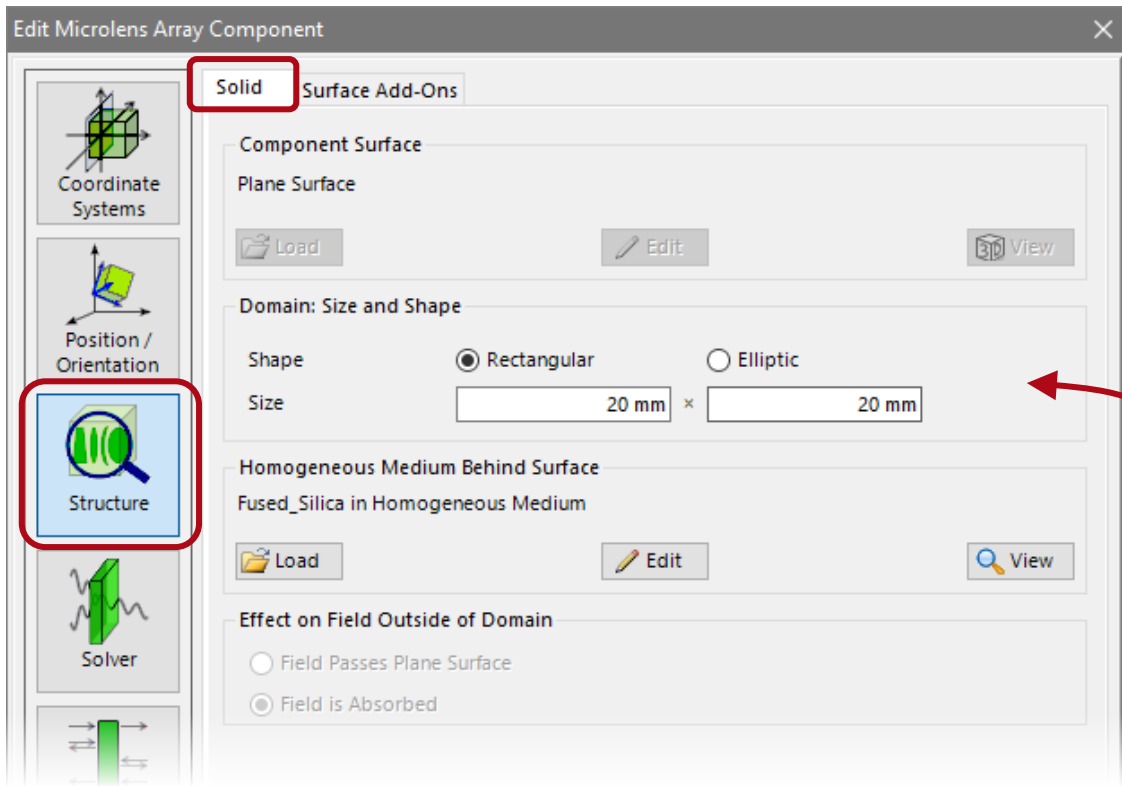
Edit Microlens Array Component

Coordinate Systems

Position / Orientation

Structure

Solver

Solid

Surface Add-Ons

Component Surface

Plane Surface

Load

Edit

View

Domain: Size and Shape

Shape

Rectangular

Elliptic

Size

20 mm

×

20 mm

Homogeneous Medium Behind Surface

Fused_Silica in Homogeneous Medium

Load

Edit

View

Effect on Field Outside of Domain

Field Passes Plane Surface

Field is Absorbed